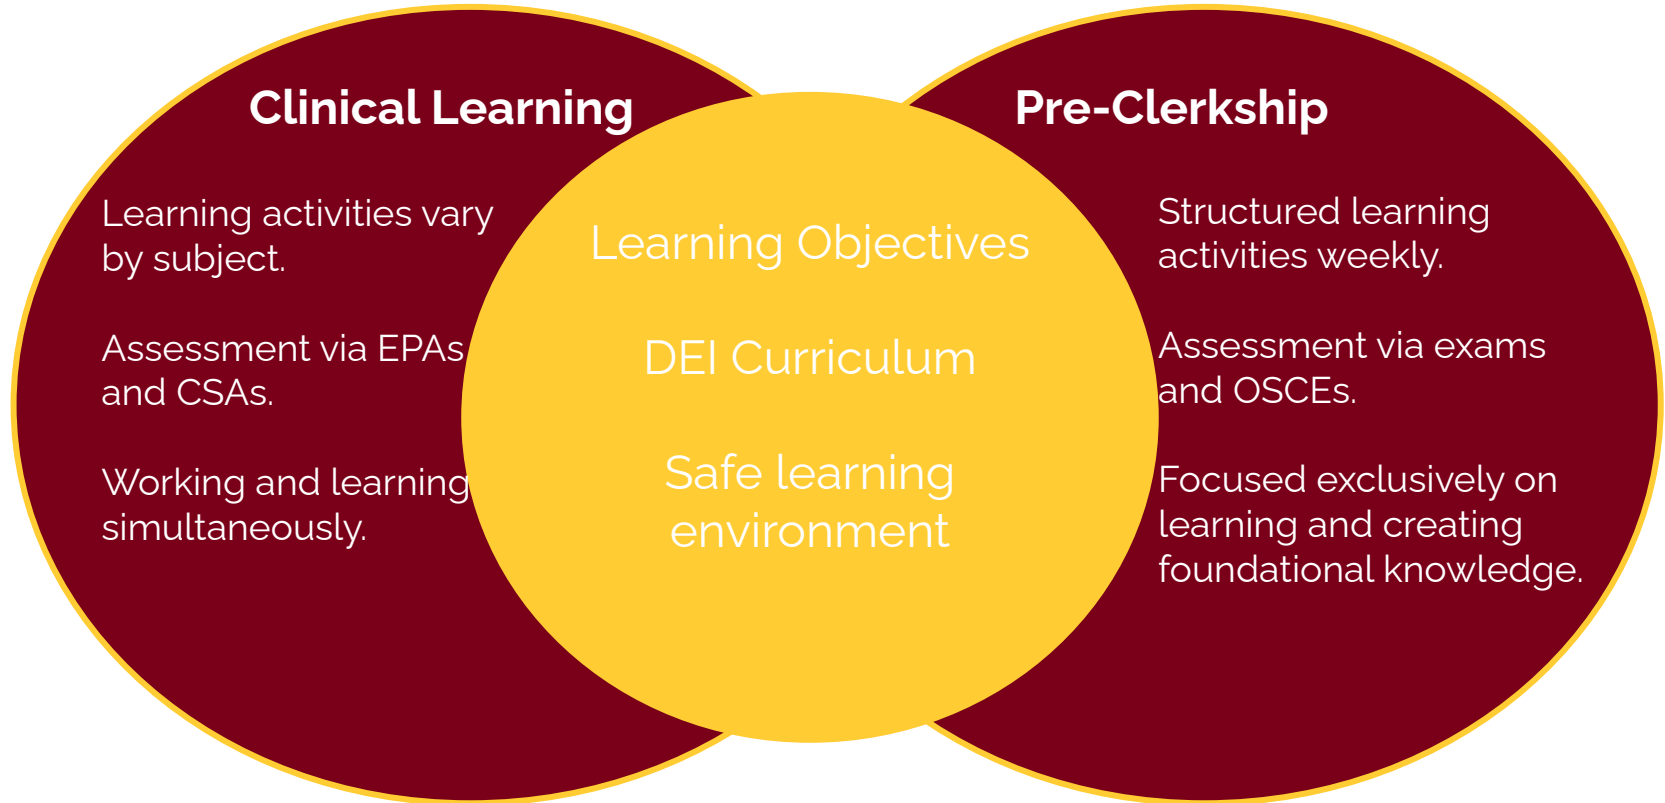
Clinical Learning

Learning activities vary by subject.

Assessment via EPAs and CSAs.

Working and learning simultaneously.

Learning Objectives

DEI Curriculum

Safe learning environment

Pre-Clerkship

Structured learning activities weekly.

Assessment via exams and OSCEs.

Focused exclusively on learning and creating foundational knowledge.